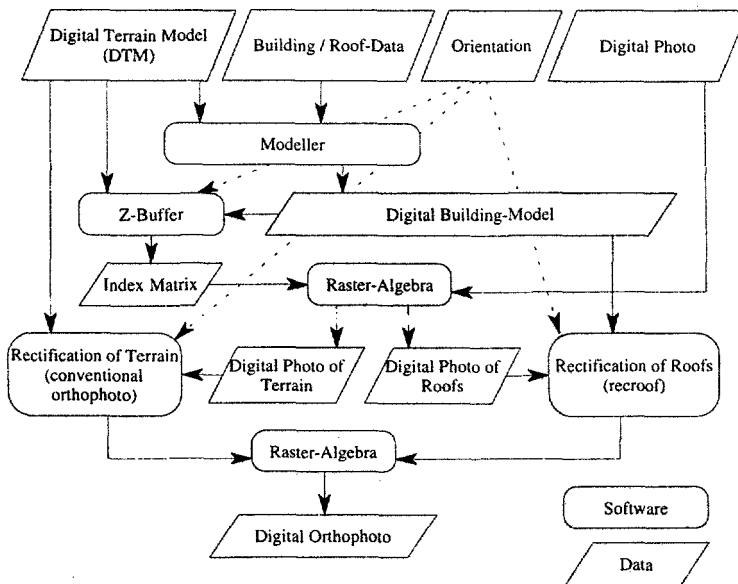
Digital Terrain Model (DTM)

Building / Roof-Data

Orientation

Digital Photo

Modeller

Z-Buffer

Digital Building-Model

Index Matrix

Raster-Algebra

Rectification of Terrain (conventional orthophoto)

Digital Photo of Terrain

Digital Photo of Roofs

Rectification of Roofs (recroof)

Raster-Algebra

Digital Orthophoto

Software

Data